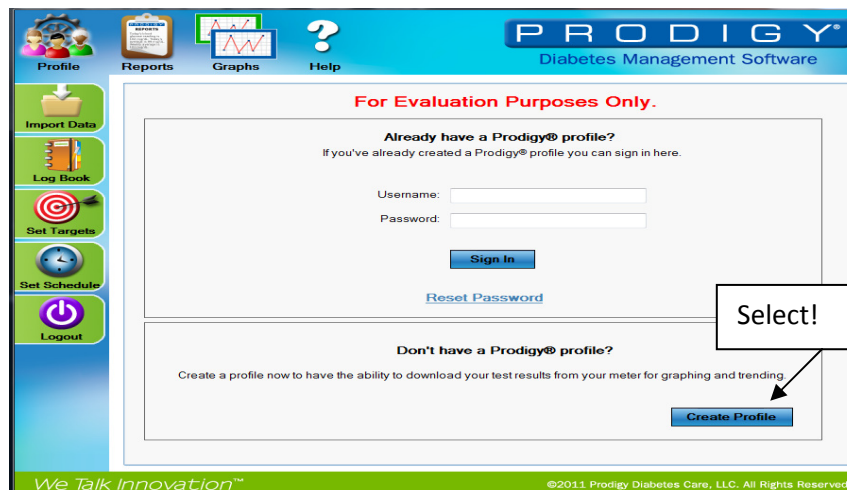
Profile
REPORTS
Reports
Graphs
Help
PRODIGY®
Diabetes Management Software

Import Data
Log Book
Set Targets
Set Schedule
Logout

For Evaluation Purposes Only.

Already have a Prodigy® profile?
If you've already created a Prodigy® profile you can sign in here.

Username:
Password:

Sign In

Reset Password

Select!

Don't have a Prodigy® profile?
Create a profile now to have the ability to download your test results from your meter for graphing and trending.

Create Profile

We Talk Innovation™
©2011 Prodigy Diabetes Care, LLC. All Rights Reserved